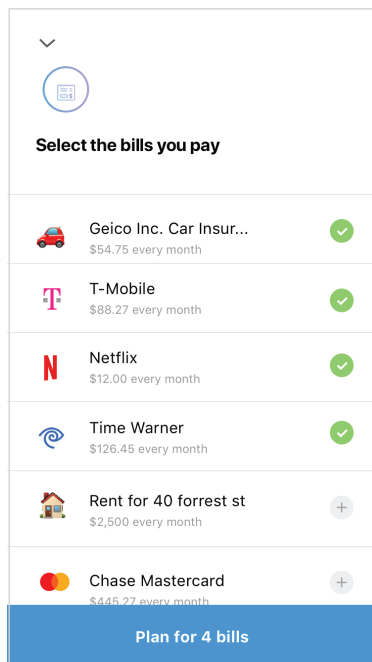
Select the bills you pay

Geico Inc. Car Insur...
$54.75 every month

T-Mobile
$88.27 every month

Netflix
$12.00 every month

Time Warner
$126.45 every month

Rent for 40 forrest st
$2,500 every month

Chase Mastercard
$445.27 every month

Plan for 4 bills